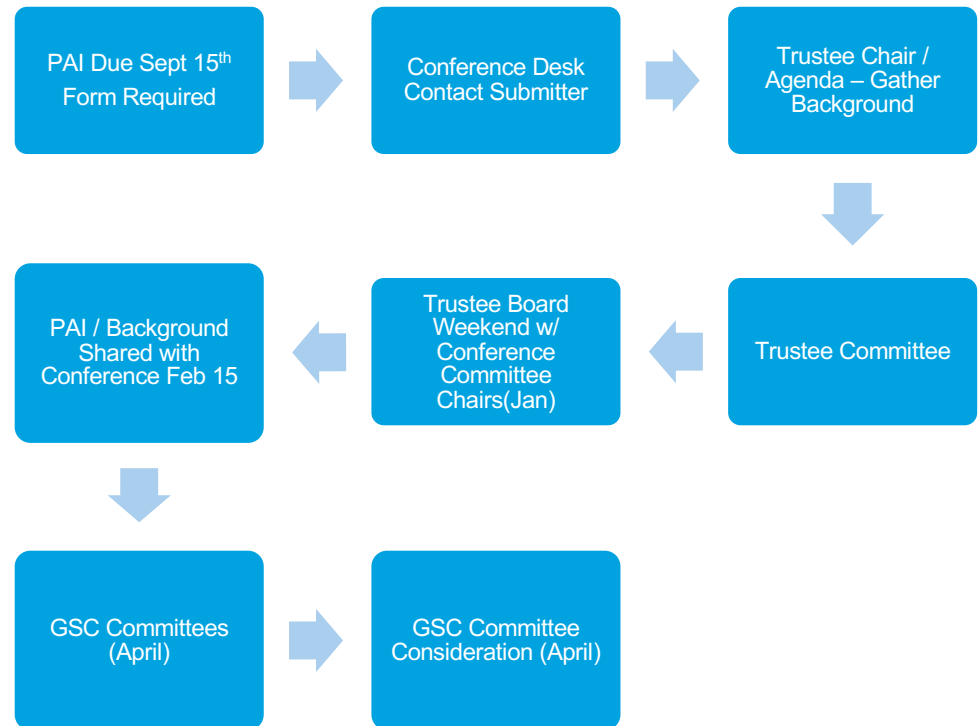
PAI Due Sept 15$^{th}$ Form Required

Conference Desk Contact Submitter

Trustee Chair / Agenda – Gather Background

Trustee Committee

Trustee Board Weekend w/ Conference Committee Chairs(Jan)

PAI / Background Shared with Conference Feb 15

GSC Committees (April)

GSC Committee Consideration (April)